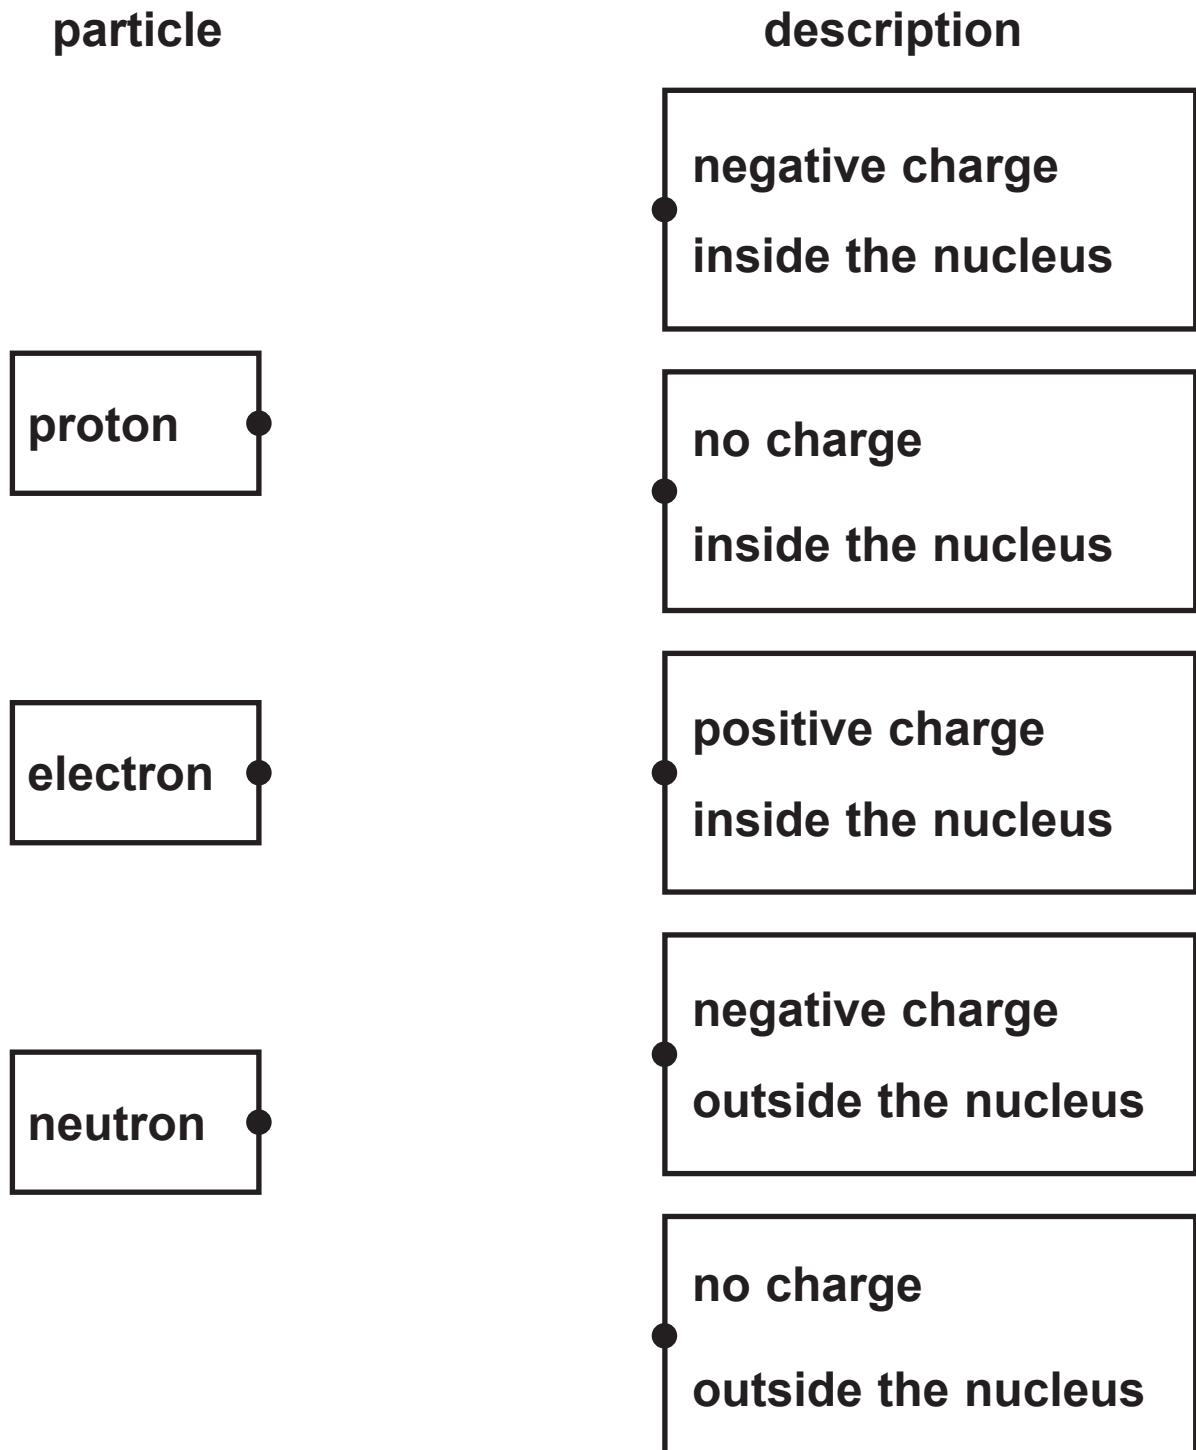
particle

description

negative charge
inside the nucleus

proton

no charge
inside the nucleus

electron

positive charge
inside the nucleus

negative charge
outside the nucleus

neutron

no charge
outside the nucleus